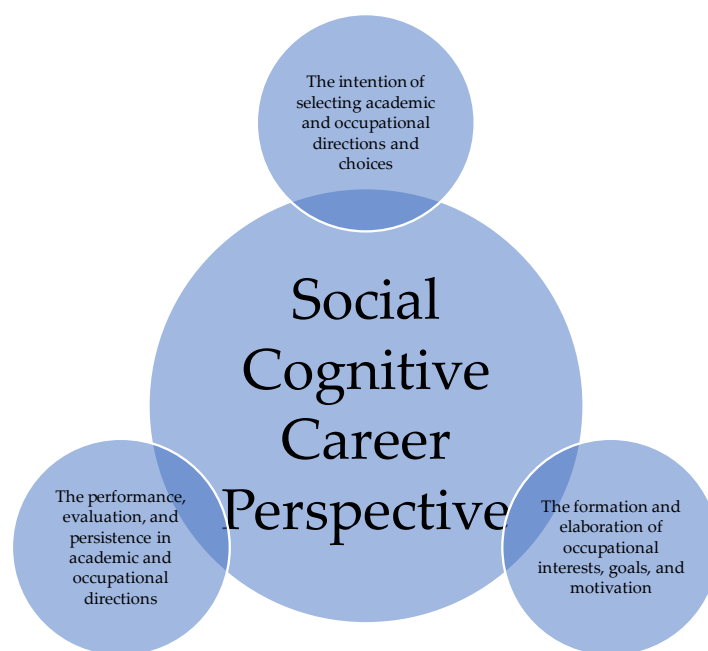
The intention of selecting academic and occupational directions and choices

Social Cognitive Career Perspective

The performance, evaluation, and persistence in academic and occupational directions

The formation and elaboration of occupational interests, goals, and motivation